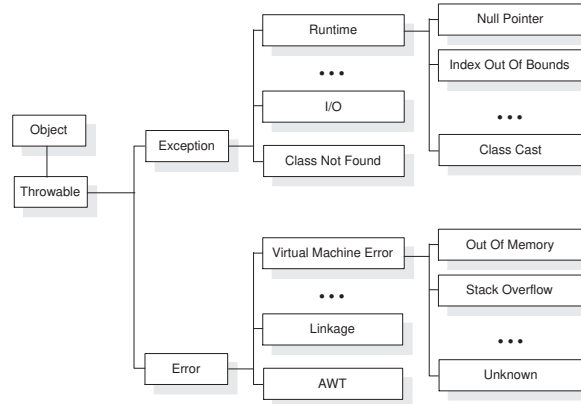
Object

Throwable

Exception

Runtime

• • •

I/O

Class Not Found

Null Pointer

Index Out Of Bounds

• • •

Class Cast

Error

Virtual Machine Error

• • •

Linkage

AWT

Out Of Memory

Stack Overflow

• • •

Unknown